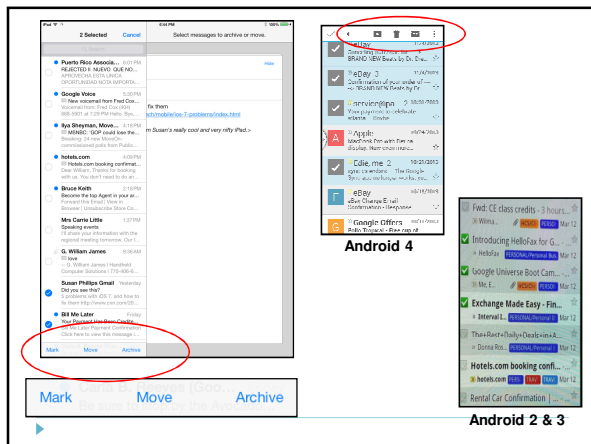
iPad 6:04 PM 100%

2 Selected Cancel

Select messages to archive or move.

Puerto Rico Associa...
REJECTED !! NUEVO QUE NO...
APROVECHA ESTA ÚNICA
OPORTUNIDAD NOTA IMPORTA...

Google Voice 5:39 PM
New voicemail from Fred Co...
Voicemail from: Fred Coo (404)
668-3445 at 5:38 PM Transcript...

Ilya Shreyman, Move... 4:19 PM
MSNBC: 'GOP could lose the...
Breaking: 24 new MoveOn-
commissioned polls from Public...

hotels.com 4:09 PM
Hotels.com booking confirmat...
Dear William, Thanks for booking
with us. You don't need to do an...

Bruce Keith 2:18 PM
Become the top Agent in your ar...
Forward this Email | View in
Browser | Unsubscribe Move Co...

Mrs Carrie Little 1:27 PM
Speaking events
I'll share your information with the
regional meeting tomorrow. Our t...

G. William James 9:06 AM
love
G. William James | Handhold
Computer Solutions | 770-496-6...

Susan Phillips Gmail Yesterday
Did you see this?
5 problems with iOS 7, and how to
fix them http://www.cnn.com/201...

Bill Me Later Friday
Your Payment Has Been Credite...
Bill Me Later Payment Confirmation
Click here to view this message i...

Mark Move Archive

Hide

fix them
tech/mobile/ios-7-problems/index.html

m Susan's really cool and very nifty iPad.>

eBay
BRAND NEW Beats by Dr. Dr...
eBay
Confirmation of your order of
Service@pa...
Apple
MacBook Pro with Retina
Eddie, me 2 10/23/2013
eBay
Google Offers

Android 4

Fwd: CE class credits - 3 hours
Introducing HelloFax for Gma...
HelloFax PERSONAL/Personal Bus Mar 12
Google Universe Boot Cam...
Me, E... PERSONAL/Personal Bus Mar 12
Exchange Made Easy - Fin...
Interval 1... PERSONAL/Personal Bus Mar 12
The+Best+Daily+Deals+in+A...
Donna Ros... PERSONAL/Personal Bus Mar 12
Hotels.com booking confi...
hotels.com PEAT TRAV TRAV Mar 12
Rental Car Confirmation |

Android 2 & 3

Mark Move Archive